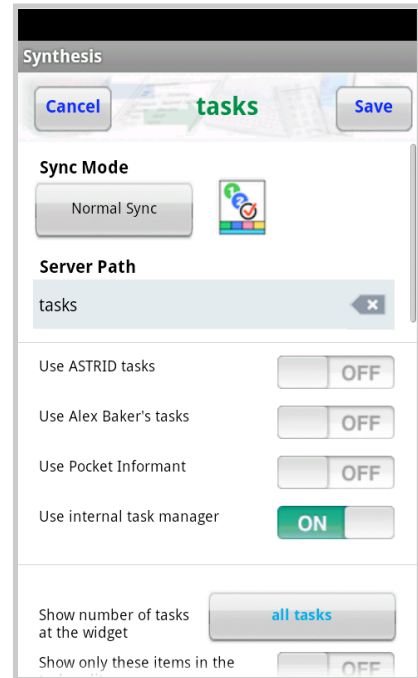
Synthesis

Cancel tasks Save

Sync Mode

Normal Sync

Server Path

tasks

Use ASTRID tasks OFF

Use Alex Baker's tasks OFF

Use Pocket Informant OFF

Use internal task manager ON

Show number of tasks at the widget all tasks

Show only these items in the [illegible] OFF